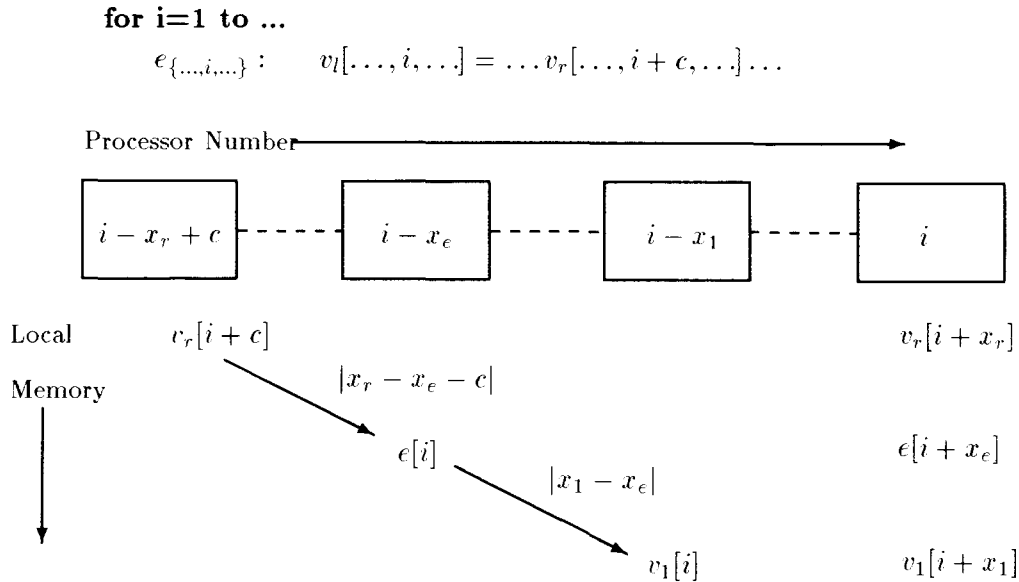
**for i=1 to ...**

$e_{\{\ldots,i,\ldots\}}: \quad v_l[\ldots,i,\ldots] = \ldots v_r[\ldots,i+c,\ldots]\ldots$

Processor Number

$i-x_r+c$

$i-x_e$

$i-x_1$

$i$

Local Memory

$v_r[i+c]$

$v_r[i+x_r]$

$|x_r-x_e-c|$

$e[i]$

$e[i+x_e]$

$|x_1-x_e|$

$v_1[i]$

$v_1[i+x_1]$